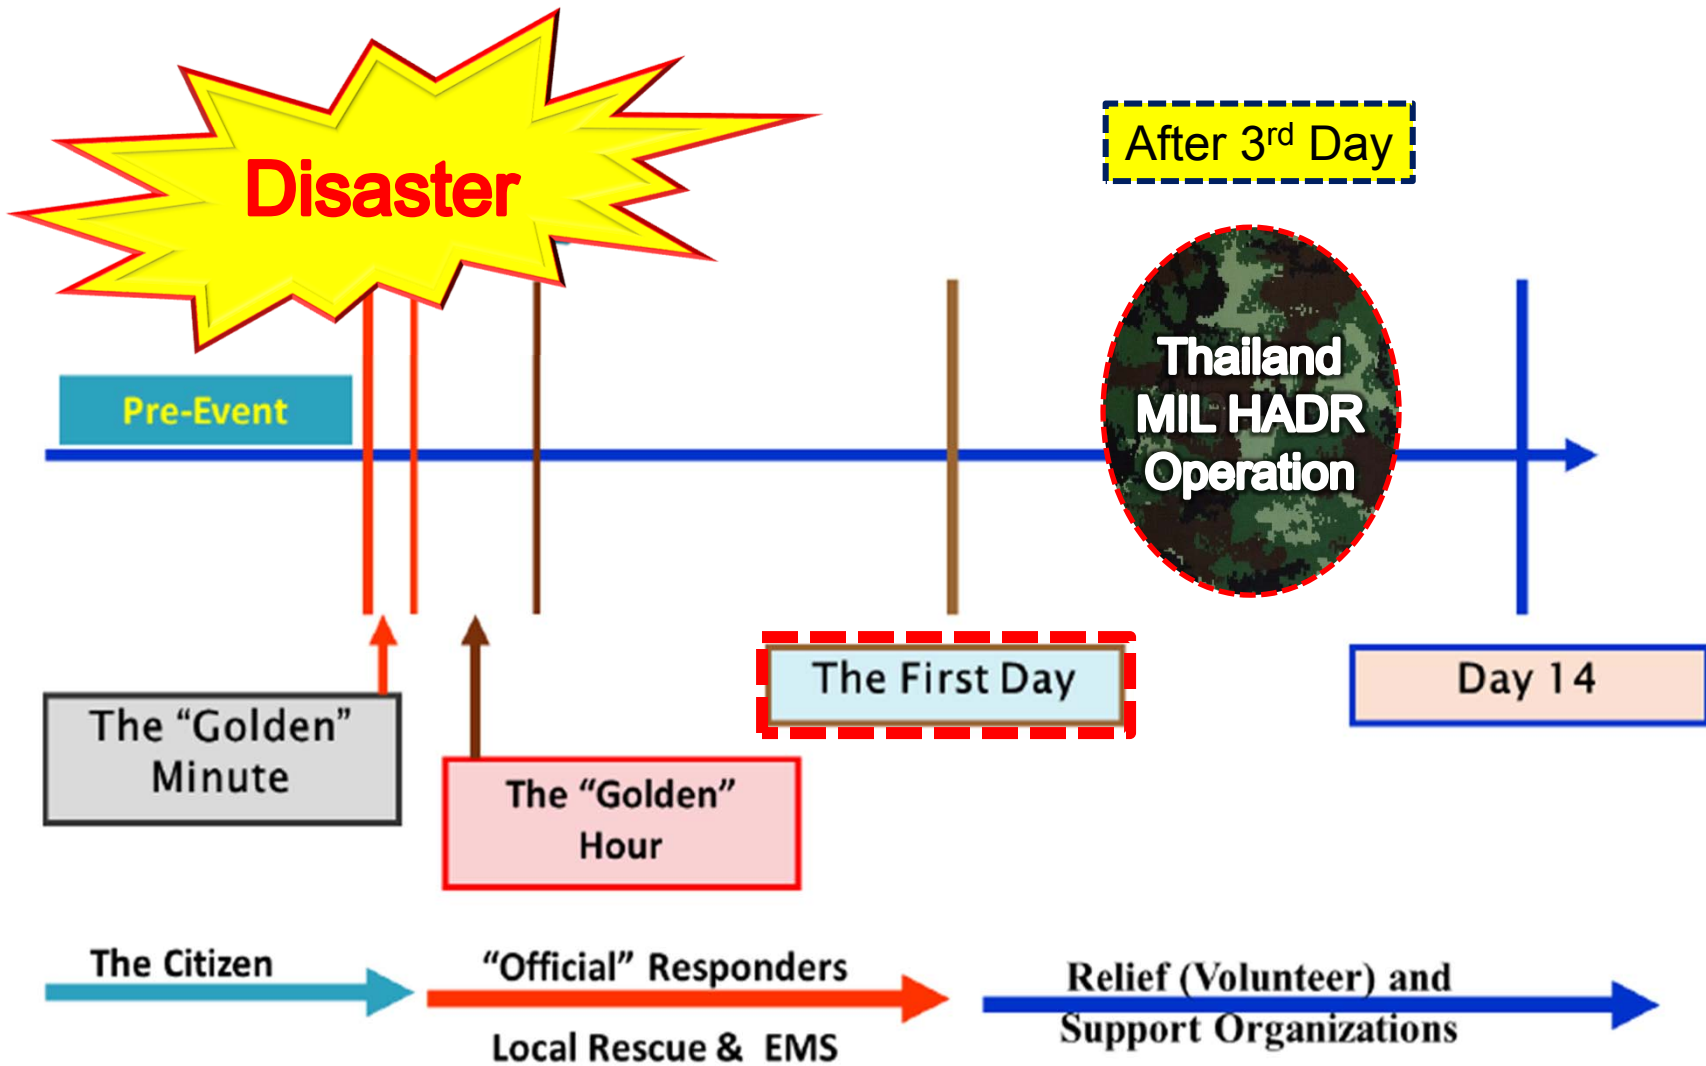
Disaster

After $3^{rd}$ Day

Pre-Event

Thailand MIL HADR Operation

The "Golden" Minute

The "Golden" Hour

The First Day

Day 14

The Citizen

"Official" Responders

Local Rescue & EMS

Relief (Volunteer) and Support Organizations